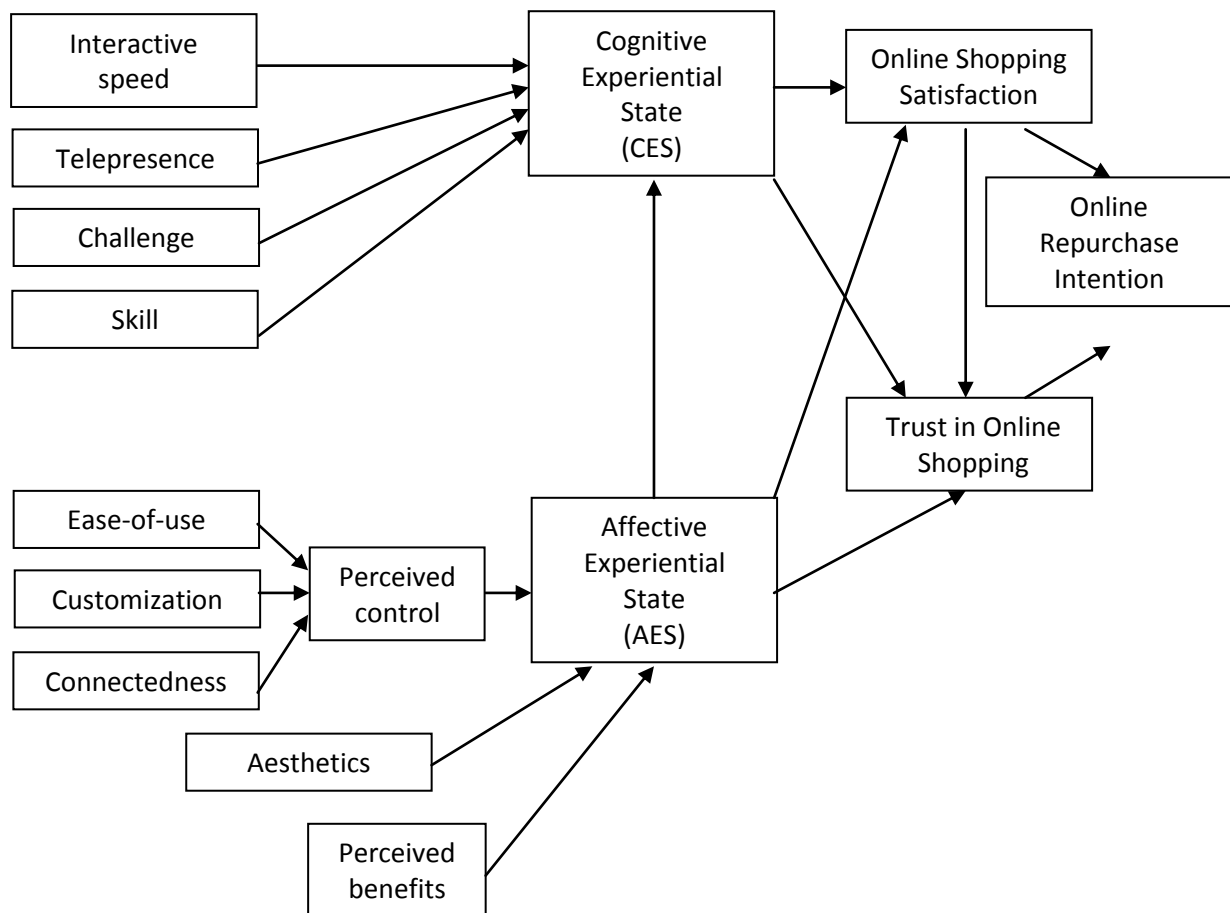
Interactive speed

Telepresence

Challenge

Skill

Cognitive Experiential State (CES)

Online Shopping Satisfaction

Online Repurchase Intention

Trust in Online Shopping

Ease-of-use

Customization

Connectedness

Perceived control

Affective Experiential State (AES)

Aesthetics

Perceived benefits